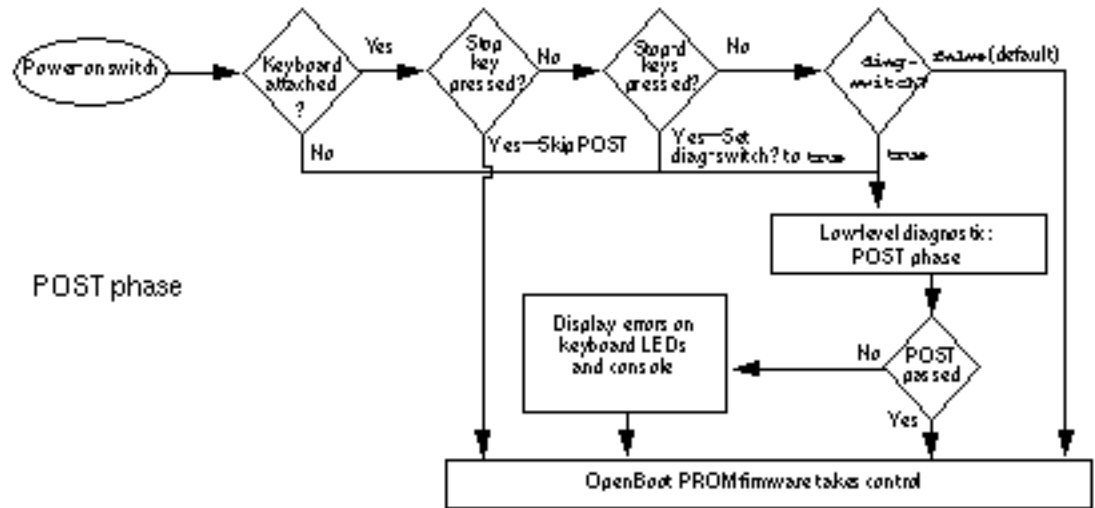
Power on switch

Keyboard attached ?

Yes

No

Stop key pressed?

No

Yes—Skip POST

Stop-d keys pressed?

No

Yes—Set diag-switch? to true

diag-switch?

false (default)

true

Low-level diagnostic: POST phase

POST phase

POST passed

No

Yes

Display errors on keyboard LEDs and console

OpenBoot PROM firmware takes control